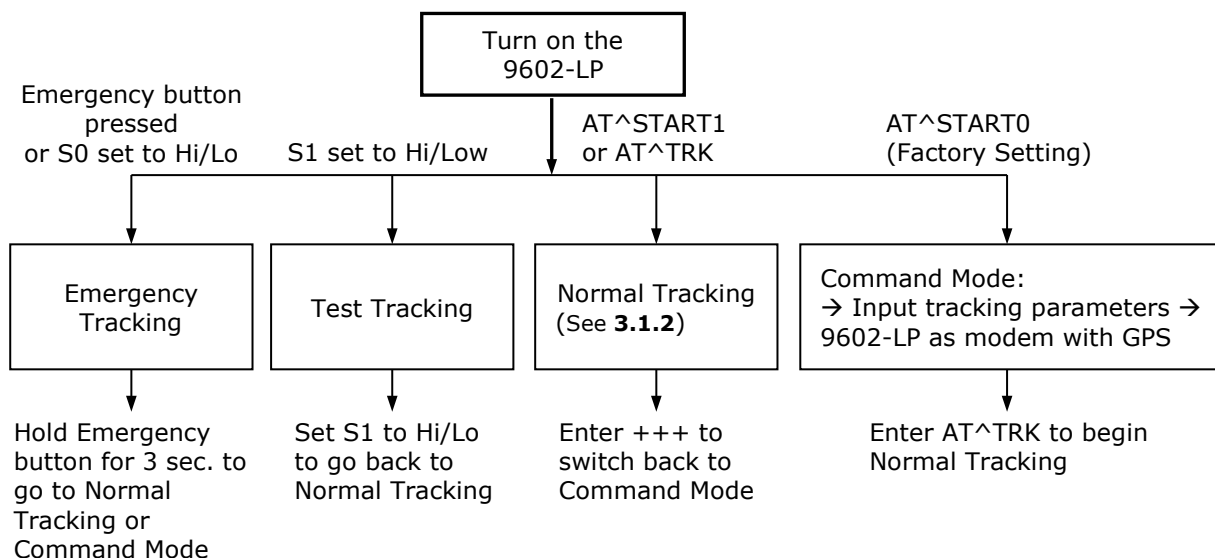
Turn on the 9602-LP

Emergency button pressed or S0 set to Hi/Lo

S1 set to Hi/Low

AT^START1 or AT^TRK

AT^START0 (Factory Setting)

Emergency Tracking

Test Tracking

Normal Tracking (See **3.1.2**)

Command Mode: → Input tracking parameters → 9602-LP as modem with GPS

Hold Emergency button for 3 sec. to go to Normal Tracking or Command Mode

Set S1 to Hi/Lo to go back to Normal Tracking

Enter +++ to switch back to Command Mode

Enter AT^TRK to begin Normal Tracking